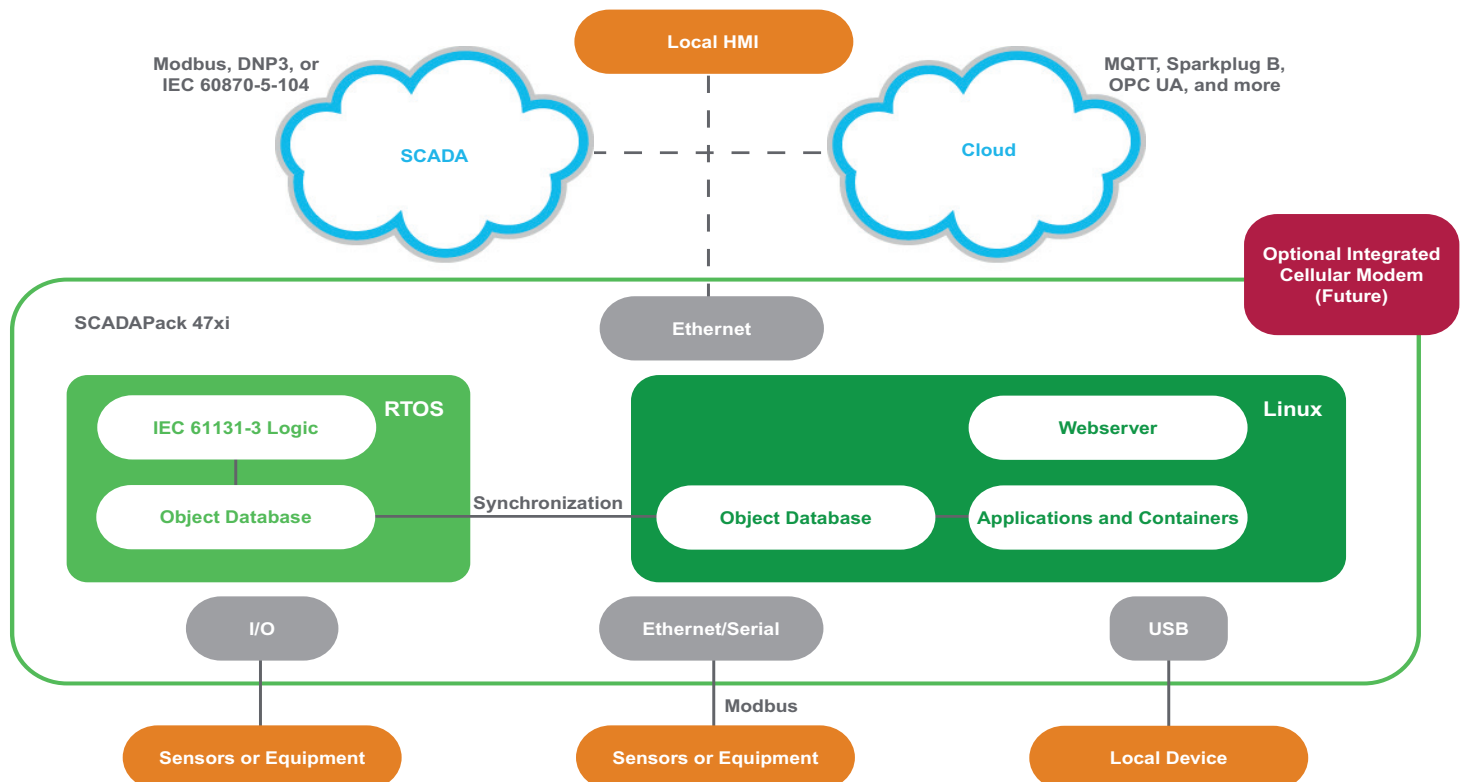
Local HMI

Modbus, DNP3, or IEC 60870-5-104

SCADA

MQTT, Sparkplug B, OPC UA, and more

Cloud

Optional Integrated Cellular Modem (Future)

SCADAPack 47xi

Ethernet

RTOS

IEC 61131-3 Logic

Object Database

Synchronization

Linux

Webserver

Object Database

Applications and Containers

I/O

Ethernet/Serial

USB

Modbus

Sensors or Equipment

Sensors or Equipment

Local Device